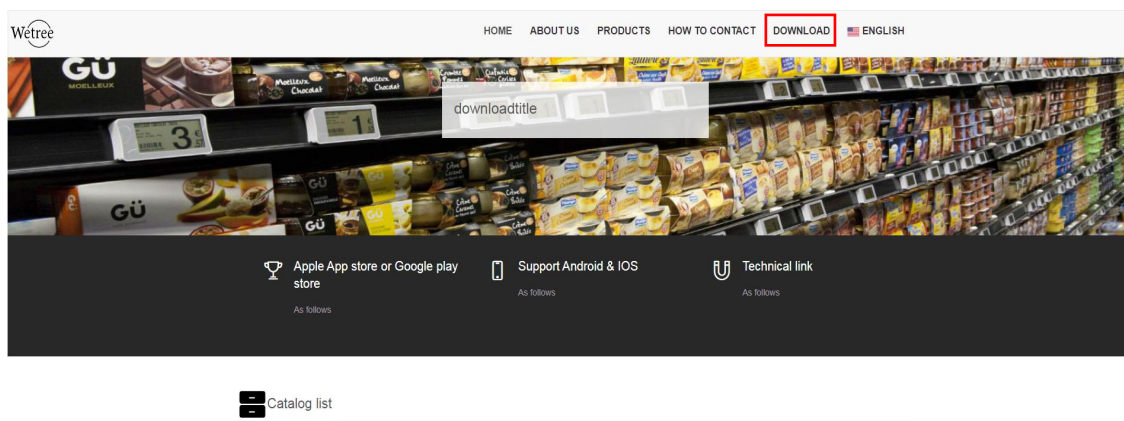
Wetree

HOME ABOUT US PRODUCTS HOW TO CONTACT DOWNLOAD ENGLISH

downloadtitle

Apple App store or Google play store

As follows

Support Android & IOS

As follows

Technical link

As follows

Catalog list